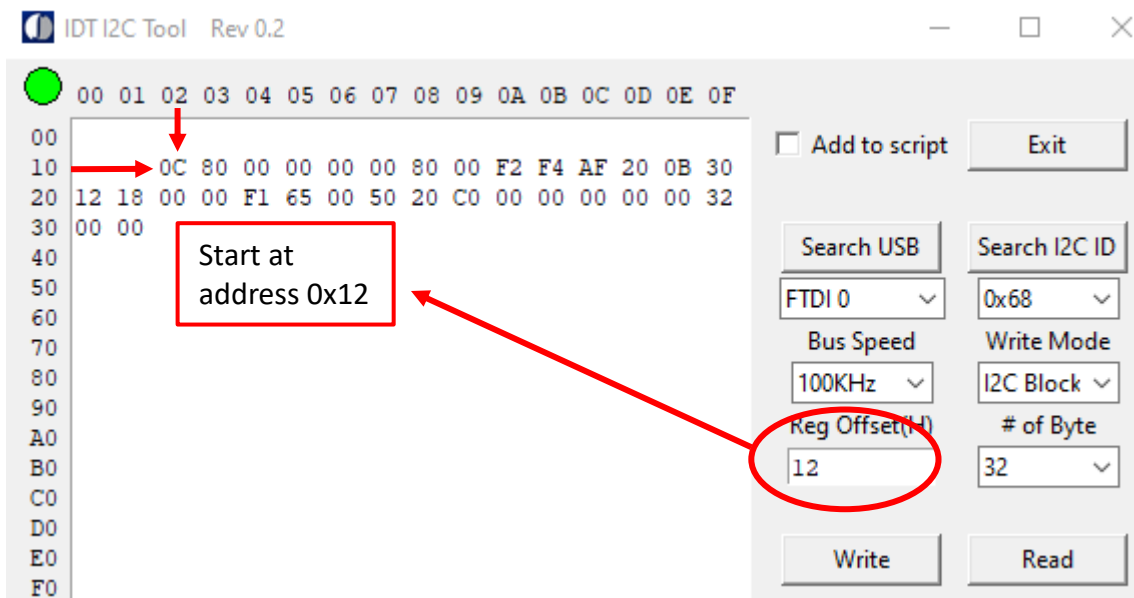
IDT I2C Tool Rev 0.2

00 01 02 03 04 05 06 07 08 09 0A 0B 0C 0D 0E 0F

00
10 0C 80 00 00 00 00 80 00 F2 F4 AF 20 0B 30
20 12 18 00 00 F1 65 00 50 20 C0 00 00 00 00 00 32
30 00 00
40
50
60
70
80
90
A0
B0
C0
D0
E0
F0

Start at address 0x12

Add to script
Exit
Search USB
Search I2C ID
FTDI 0
0x68
Bus Speed
Write Mode
100KHz
I2C Block
Reg Offset(H)
# of Byte
12
32
Write
Read